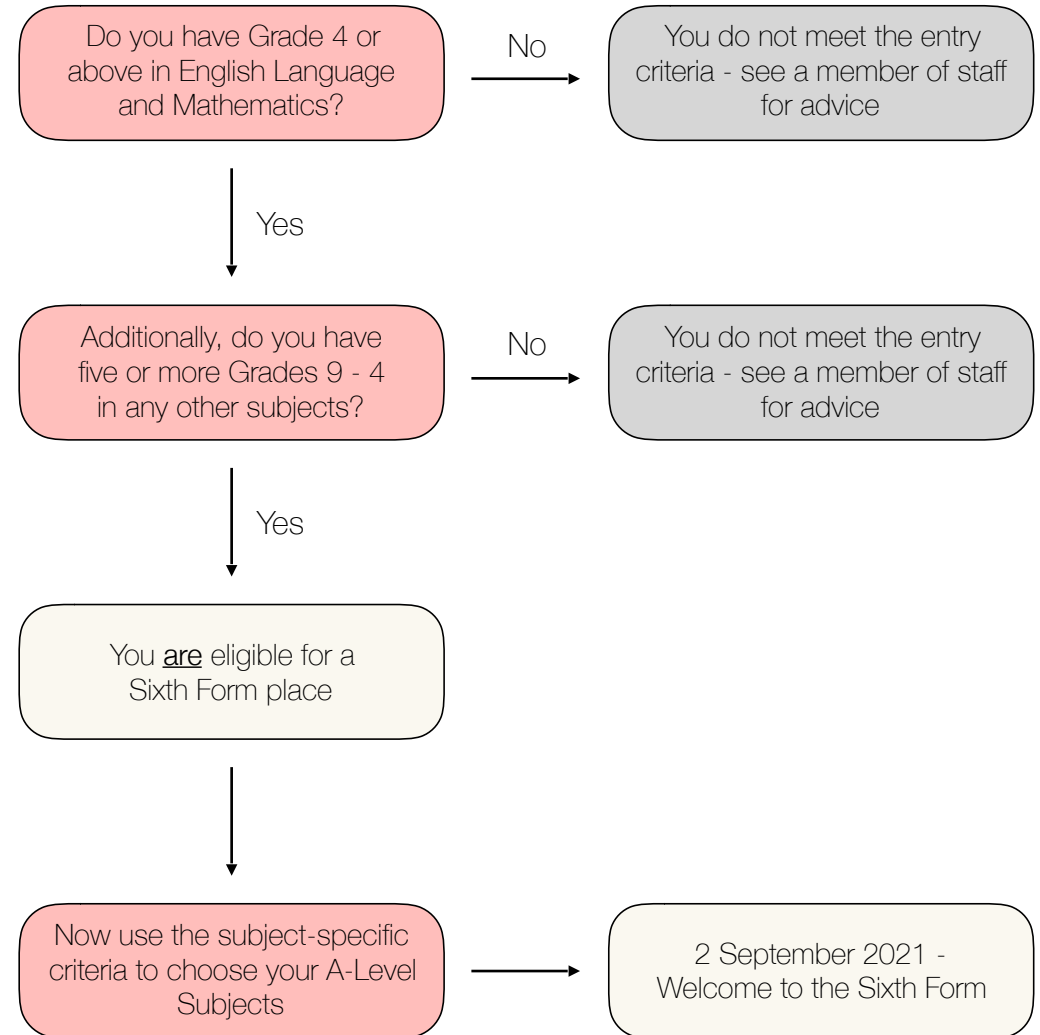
Do you have Grade 4 or above in English Language and Mathematics?

No

You do not meet the entry criteria - see a member of staff for advice

Yes

Additionally, do you have five or more Grades 9 - 4 in any other subjects?

No

You do not meet the entry criteria - see a member of staff for advice

Yes

You are eligible for a Sixth Form place

Now use the subject-specific criteria to choose your A-Level Subjects

2 September 2021 - Welcome to the Sixth Form